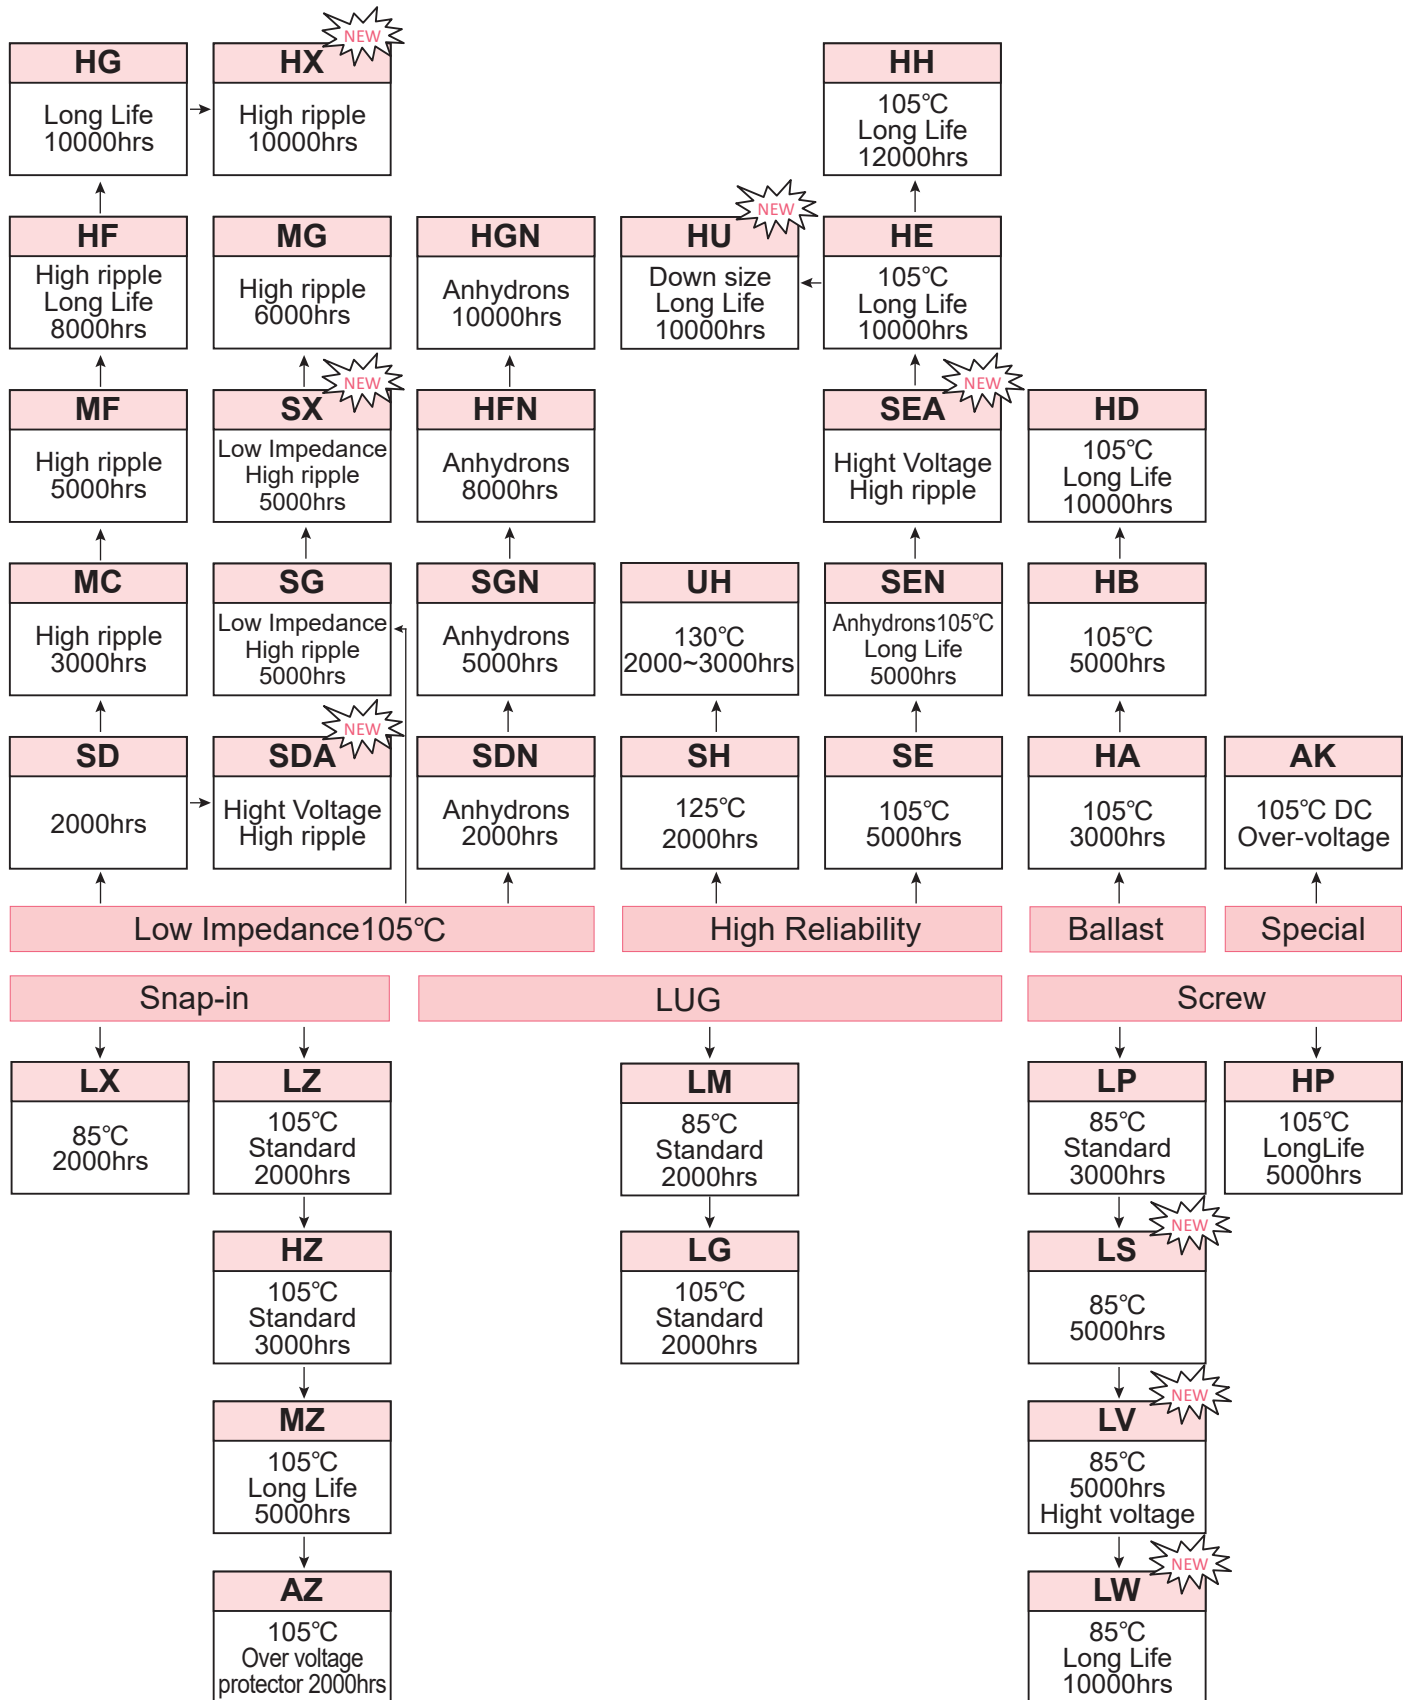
HG
Long Life
10000hrs

NEW
HX
High ripple
10000hrs

HH
105℃
Long Life
12000hrs

HF
High ripple
Long Life
8000hrs

MG
High ripple
6000hrs

HGN
Anhydrons
10000hrs

NEW
HU
Down size
Long Life
10000hrs

HE
105℃
Long Life
10000hrs

MF
High ripple
5000hrs

NEW
SX
Low Impedance
High ripple
5000hrs

HFN
Anhydrons
8000hrs

NEW
SEA
Hight Voltage
High ripple

HD
105℃
Long Life
10000hrs

MC
High ripple
3000hrs

SG
Low Impedance
High ripple
5000hrs

SGN
Anhydrons
5000hrs

UH
130℃
2000~3000hrs

SEN
Anhydrons105℃
Long Life
5000hrs

HB
105℃
5000hrs

SD
2000hrs

NEW
SDA
Hight Voltage
High ripple

SDN
Anhydrons
2000hrs

SH
125℃
2000hrs

SE
105℃
5000hrs

HA
105℃
3000hrs

AK
105℃ DC
Over-voltage

Low Impedance105℃

High Reliability

Ballast

Special

Snap-in

LUG

Screw

LX
85℃
2000hrs

LZ
105℃
Standard
2000hrs

LM
85℃
Standard
2000hrs

LP
85℃
Standard
3000hrs

HP
105℃
LongLife
5000hrs

HZ
105℃
Standard
3000hrs

LG
105℃
Standard
2000hrs

NEW
LS
85℃
5000hrs

MZ
105℃
Long Life
5000hrs

NEW
LV
85℃
5000hrs
Hight voltage

AZ
105℃
Over voltage
protector 2000hrs

NEW
LW
85℃
Long Life
10000hrs